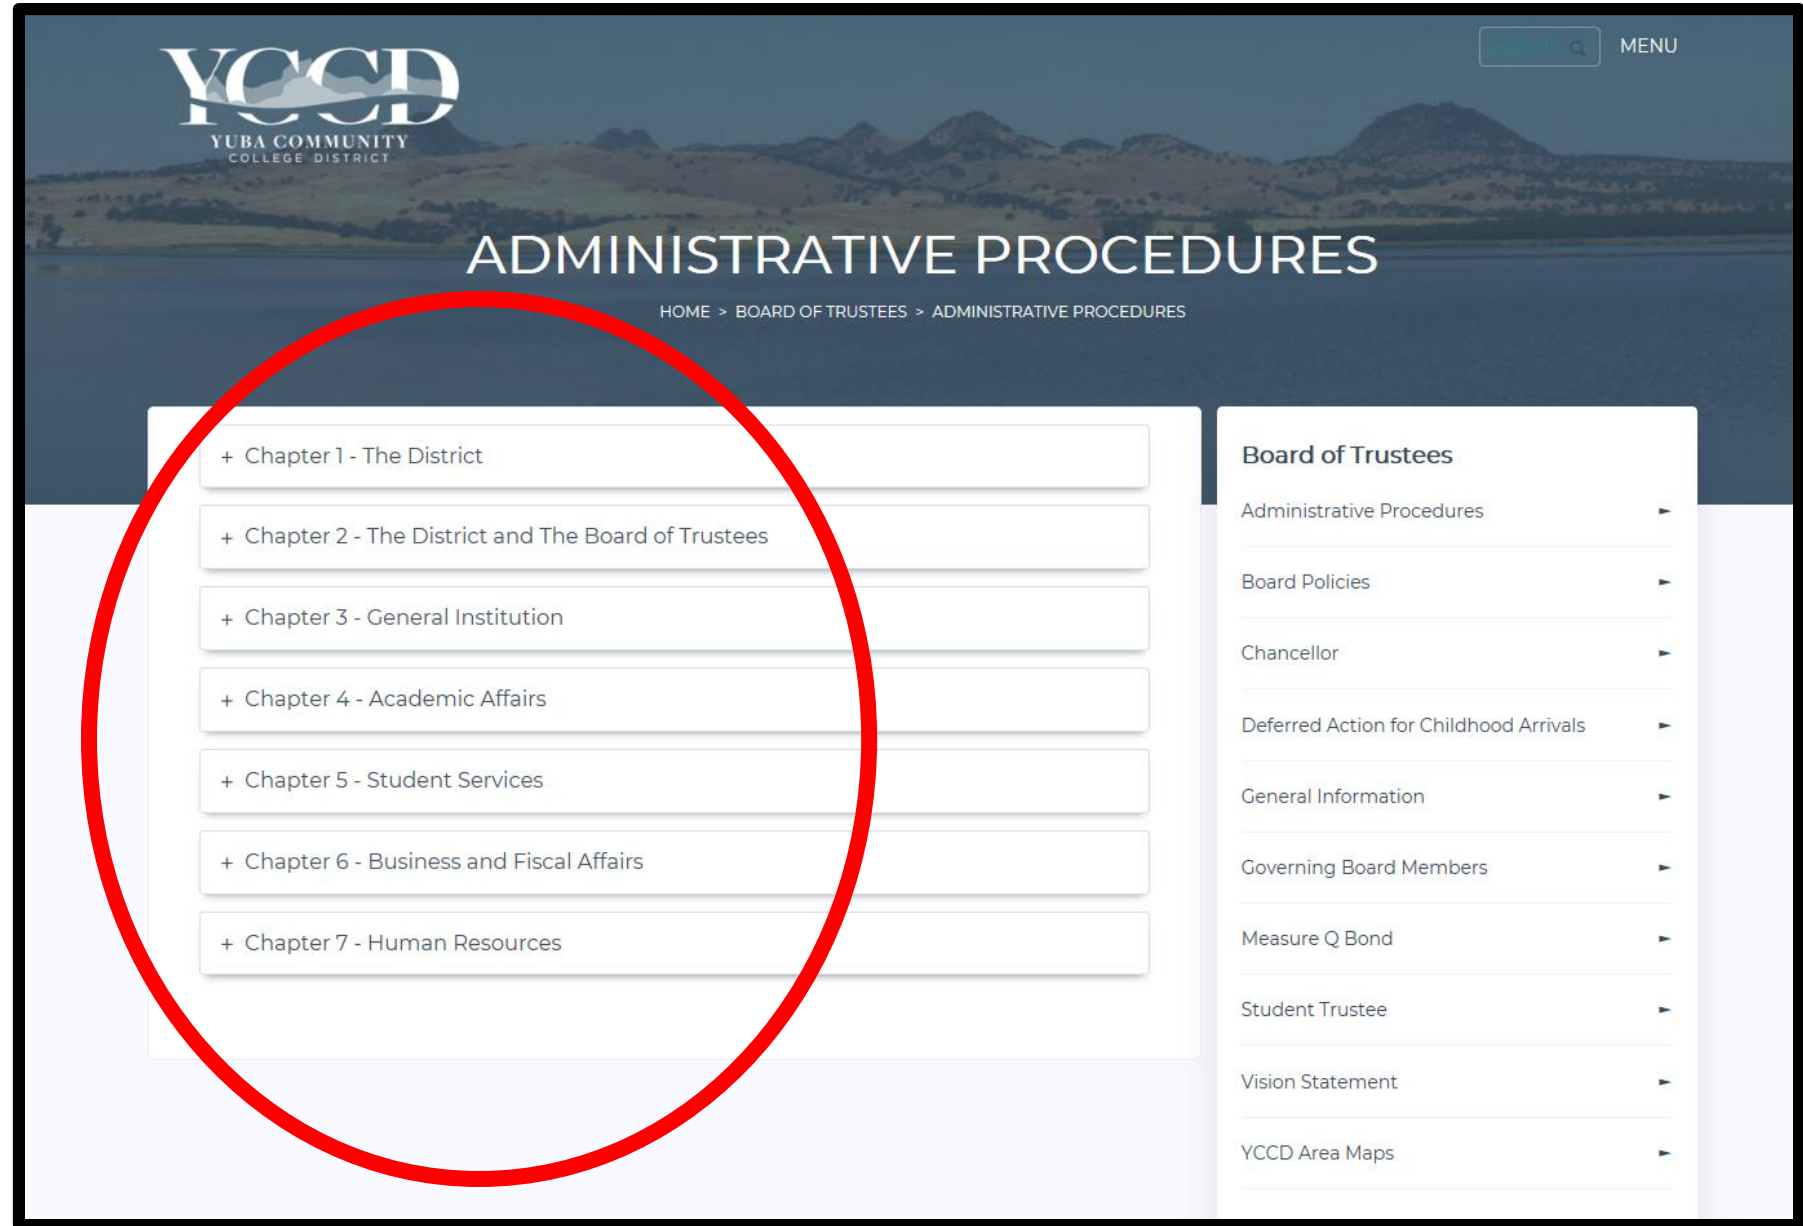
YCCD
YUBA COMMUNITY COLLEGE DISTRICT

MENU

ADMINISTRATIVE PROCEDURES

HOME > BOARD OF TRUSTEES > ADMINISTRATIVE PROCEDURES

+ Chapter 1 - The District

+ Chapter 2 - The District and The Board of Trustees

+ Chapter 3 - General Institution

+ Chapter 4 - Academic Affairs

+ Chapter 5 - Student Services

+ Chapter 6 - Business and Fiscal Affairs

+ Chapter 7 - Human Resources

Board of Trustees

Administrative Procedures

Board Policies

Chancellor

Deferred Action for Childhood Arrivals

General Information

Governing Board Members

Measure Q Bond

Student Trustee

Vision Statement

YCCD Area Maps